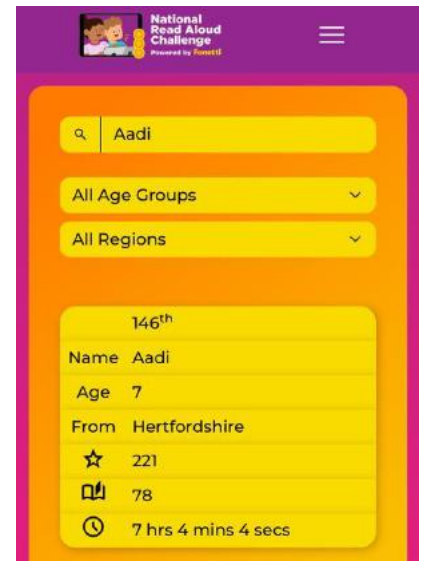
National Read Aloud Challenge
Powered by Fonetti

Aadi

All Age Groups

All Regions

| | 146$^{th}$ |
|---|---|
| Name | Aadi |
| Age | 7 |
| From | Hertfordshire |
| ☆ | 221 |
| 📖 | 78 |
| 🕒 | 7 hrs 4 mins 4 secs |